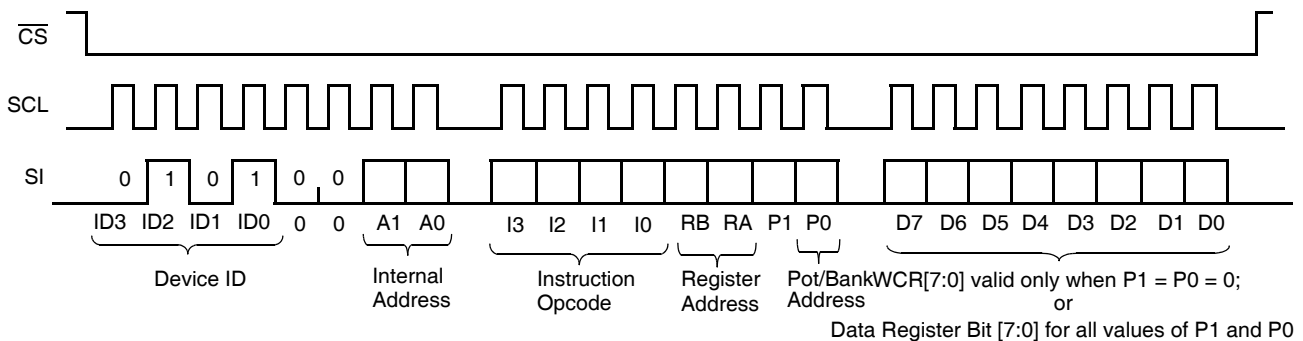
$\overline{CS}$

SCL

SI 0 1 0 1 0 0

ID3 ID2 ID1 ID0 0 0 A1 A0 I3 I2 I1 I0 RB RA P1 P0 D7 D6 D5 D4 D3 D2 D1 D0

Device ID

Internal Address

Instruction Opcode

Register Address

Pot/Bank Address

WCR[7:0] valid only when P1 = P0 = 0;
or
Data Register Bit [7:0] for all values of P1 and P0